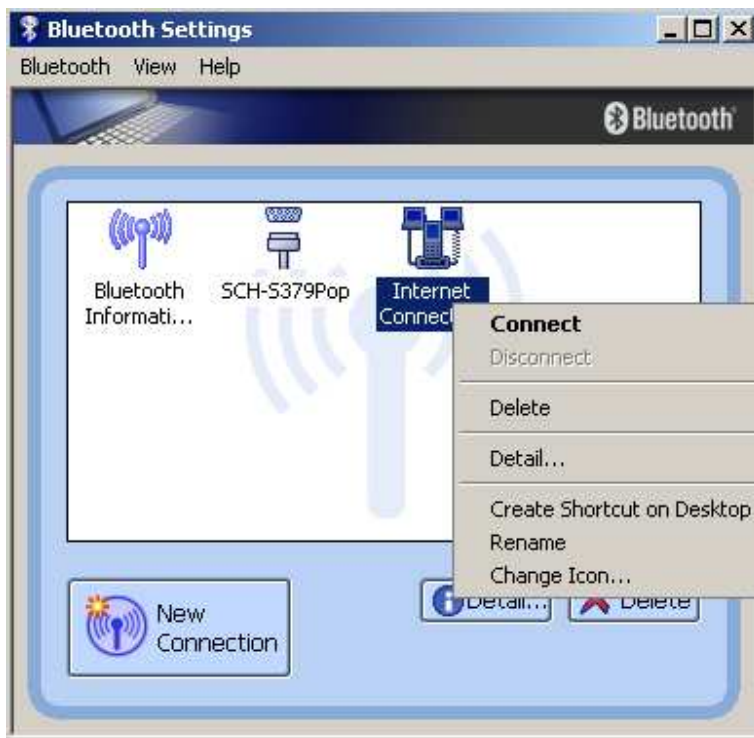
Bluetooth Settings

Bluetooth View Help

Bluetooth

Bluetooth Informati...

SCH-S379Pop

Internet Connec

Connect

Disconnect

Delete

Detail...

Create Shortcut on Desktop

Rename

Change Icon...

New Connection

Detail...

Delete